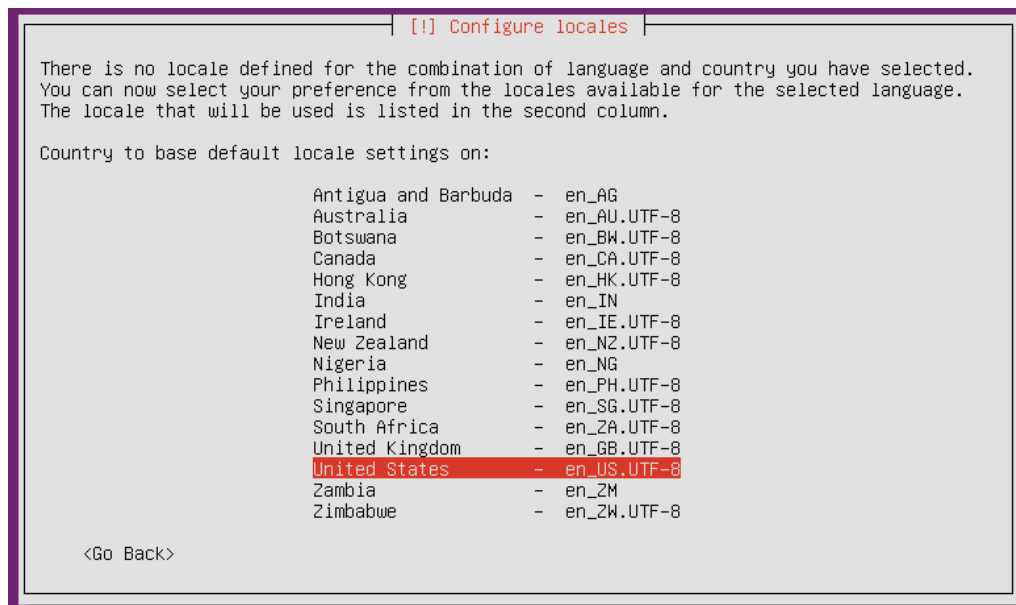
[!] Configure locales

There is no locale defined for the combination of language and country you have selected. You can now select your preference from the locales available for the selected language. The locale that will be used is listed in the second column.

Country to base default locale settings on:

Antigua and Barbuda – en_AG
Australia – en_AU.UTF-8
Botswana – en_BW.UTF-8
Canada – en_CA.UTF-8
Hong Kong – en_HK.UTF-8
India – en_IN
Ireland – en_IE.UTF-8
New Zealand – en_NZ.UTF-8
Nigeria – en_NG
Philippines – en_PH.UTF-8
Singapore – en_SG.UTF-8
South Africa – en_ZA.UTF-8
United Kingdom – en_GB.UTF-8
United States – en_US.UTF-8
Zambia – en_ZM
Zimbabwe – en_ZW.UTF-8

<Go Back>